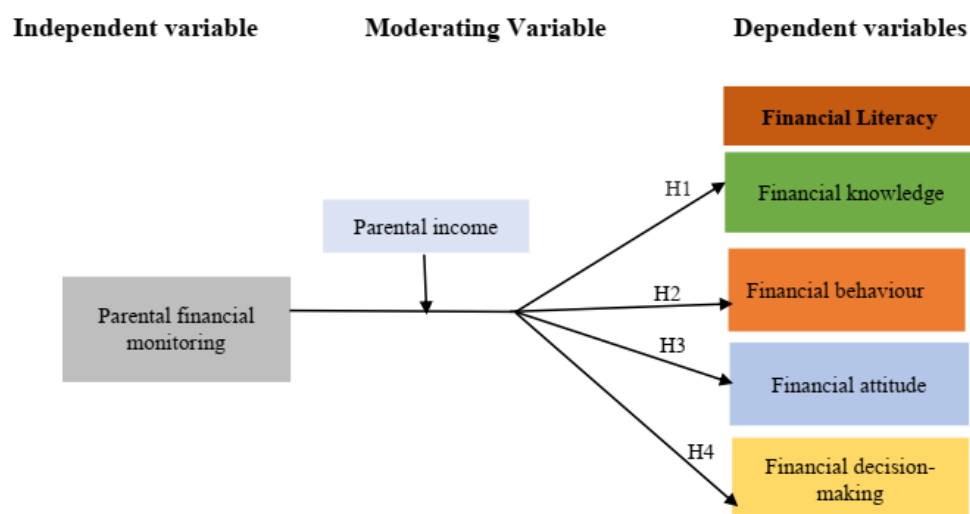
Independent variable

Moderating Variable

Dependent variables

Financial Literacy

H1

Financial knowledge

Parental income

H2

Financial behaviour

Parental financial monitoring

H3

Financial attitude

H4

Financial decision-making